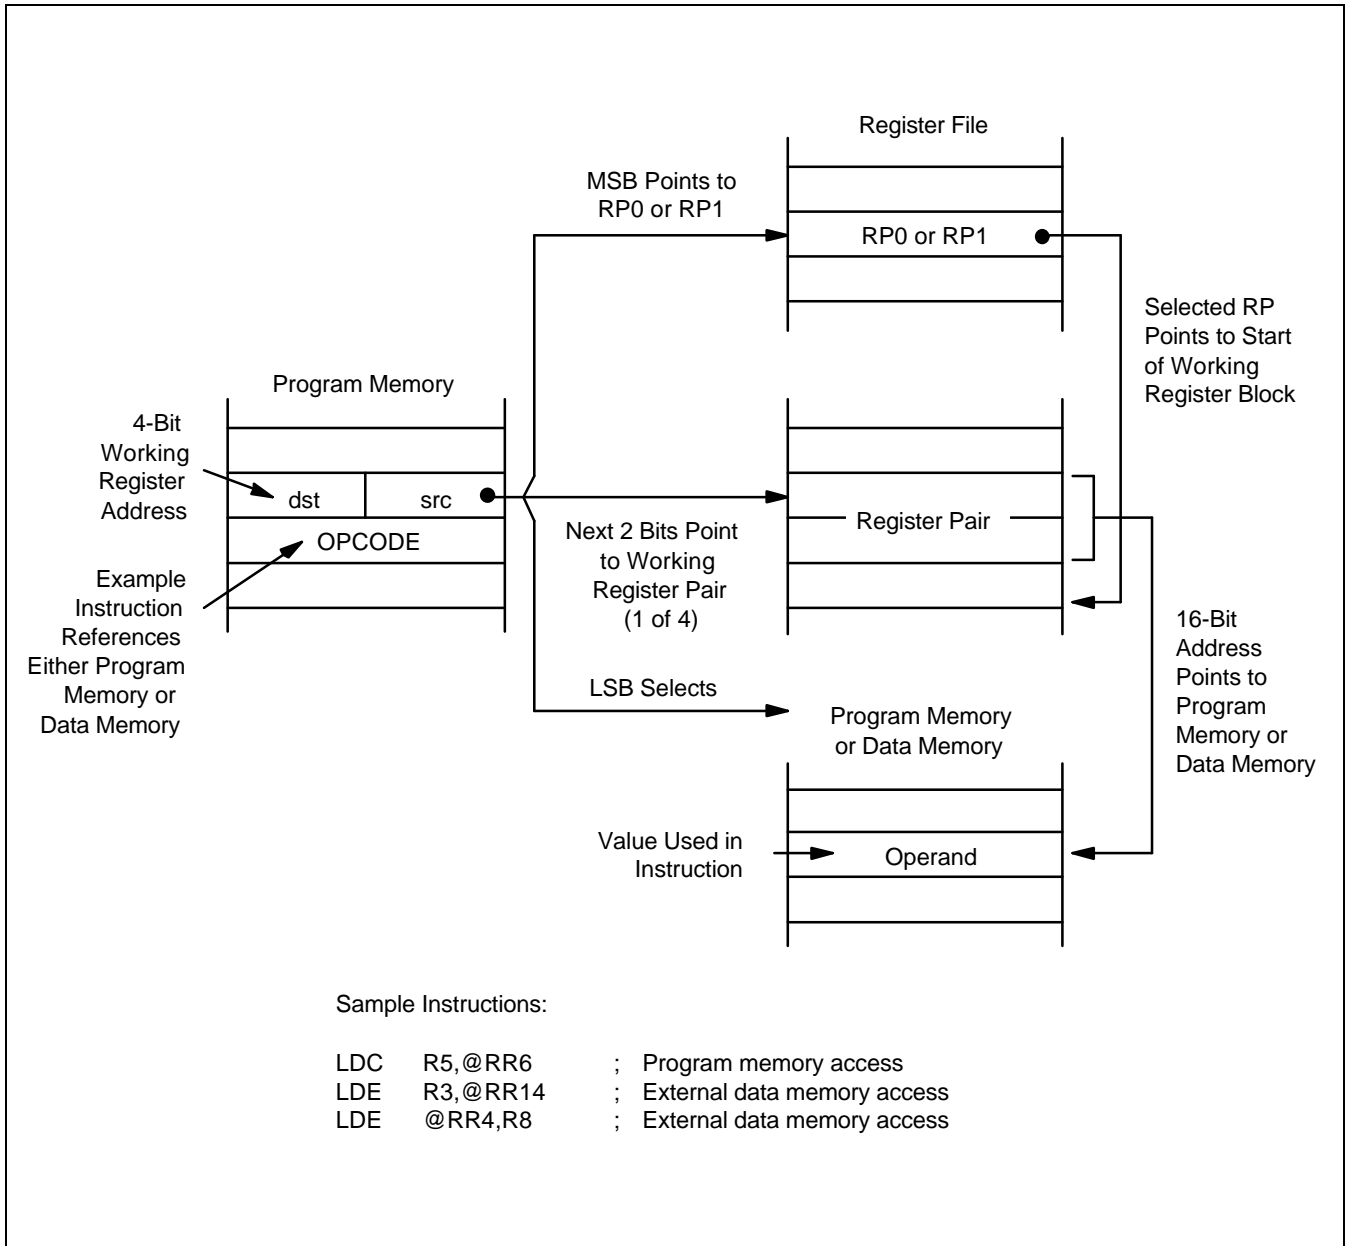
Register File

MSB Points to RP0 or RP1

RP0 or RP1

Selected RP Points to Start of Working Register Block

Program Memory

4-Bit Working Register Address

dst

src

OPCODE

Example Instruction References Either Program Memory or Data Memory

Next 2 Bits Point to Working Register Pair (1 of 4)

Register Pair

16-Bit Address Points to Program Memory or Data Memory

LSB Selects

Program Memory or Data Memory

Value Used in Instruction

Operand

Sample Instructions:

LDC R5,@RR6 ; Program memory access
LDE R3,@RR14 ; External data memory access
LDE @RR4,R8 ; External data memory access